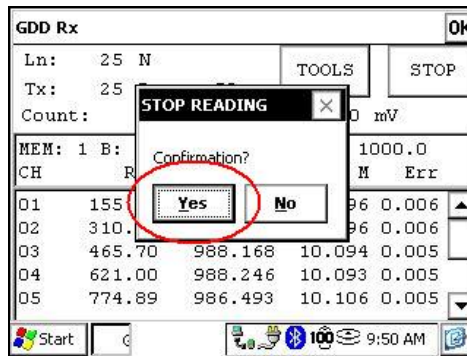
GDD Rx
OK

Ln: 25 N
Tx: 25
Count:
TOOLS
STOP
mV

MEM: 1 B:
1000.0

| CH | R |  | M | Err |
|---|---|---|---|---|
| 01 | 155 |  | 96 | 0.006 |
| 02 | 310. |  | 96 | 0.006 |
| 03 | 465.70 | 988.168 | 10.094 | 0.005 |
| 04 | 621.00 | 988.246 | 10.093 | 0.005 |
| 05 | 774.89 | 986.493 | 10.106 | 0.005 |

STOP READING
Confirmation?
Yes
No

Start
9:50 AM